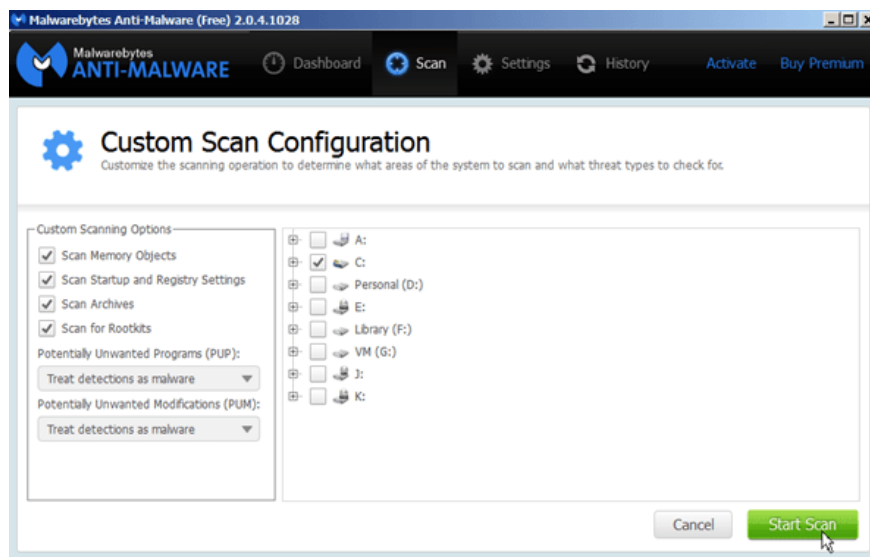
Malwarebytes Anti-Malware (Free) 2.0.4.1028

Malwarebytes
ANTI-MALWARE

Dashboard
Scan
Settings
History
Activate
Buy Premium

Custom Scan Configuration
Customize the scanning operation to determine what areas of the system to scan and what threat types to check for.

Custom Scanning Options
Scan Memory Objects
Scan Startup and Registry Settings
Scan Archives
Scan for Rootkits
Potentially Unwanted Programs (PUP):
Treat detections as malware
Potentially Unwanted Modifications (PUM):
Treat detections as malware

A:
C:
Personal (D:)
E:
Library (F:)
VM (G:)
J:
K:

Cancel
Start Scan